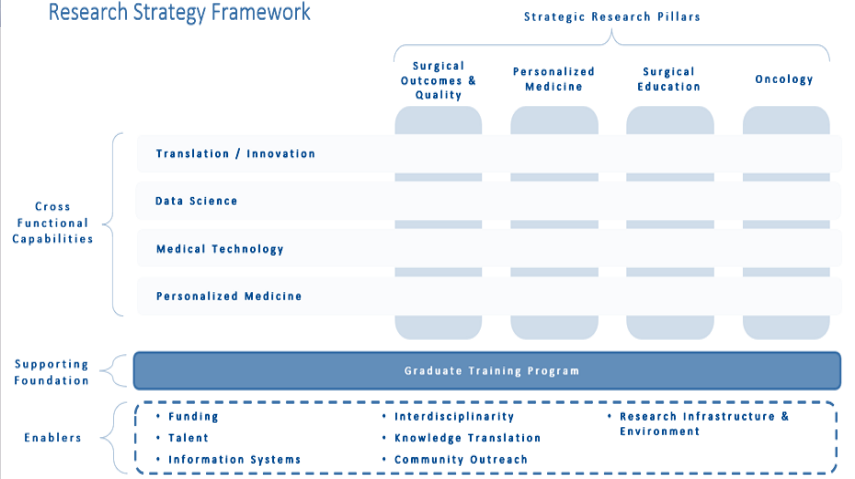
Research Strategy Framework

Strategic Research Pillars

Surgical Outcomes & Quality

Personalized Medicine

Surgical Education

Oncology

Cross Functional Capabilities

Translation / Innovation

Data Science

Medical Technology

Personalized Medicine

Supporting Foundation

Graduate Training Program

Enablers

• Funding
• Talent
• Information Systems

• Interdisciplinarity
• Knowledge Translation
• Community Outreach

• Research Infrastructure & Environment